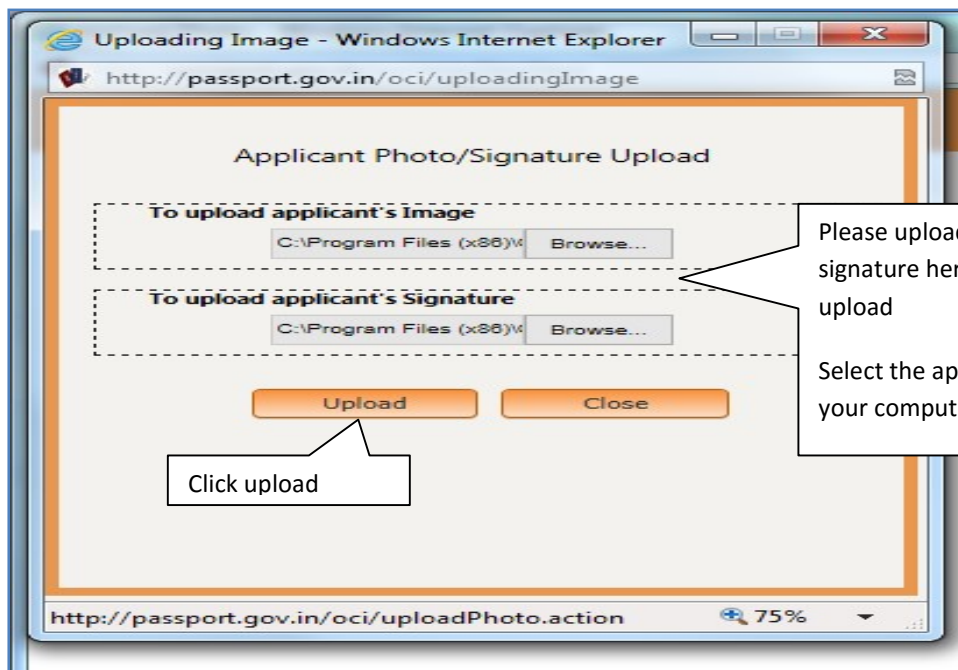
Uploading Image - Windows Internet Explorer

http://passport.gov.in/oci/uploadingImage

Applicant Photo/Signature Upload

To upload applicant's Image

C:\Program Files (x86)\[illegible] Browse...

To upload applicant's Signature

C:\Program Files (x86)\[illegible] Browse...

Upload Close

Please uploa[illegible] signature her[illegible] upload

Select the ap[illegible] your comput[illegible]

Click upload

http://passport.gov.in/oci/uploadPhoto.action 75%